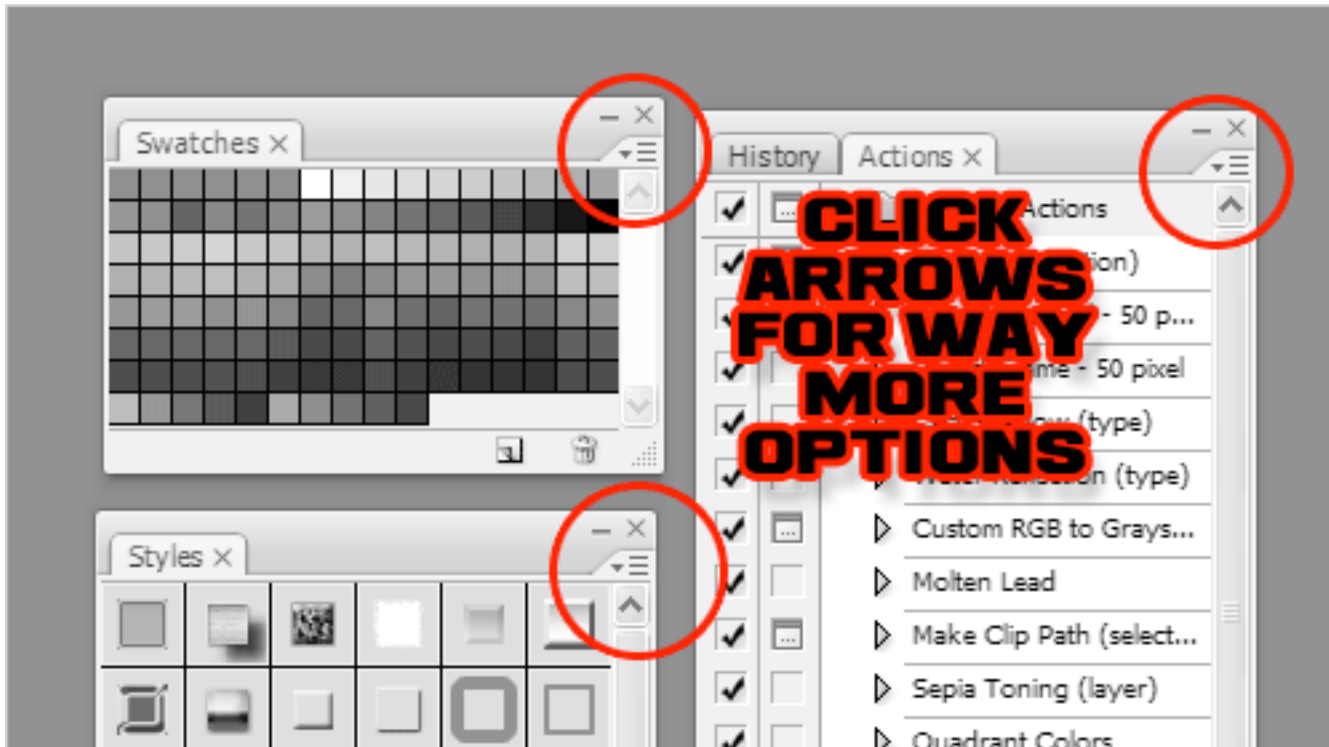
Swatches

History Actions

CLICK ARROWS FOR WAY MORE OPTIONS

Actions

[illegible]tion)

- 50 p...

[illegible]me - 50 pixel

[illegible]w (type)

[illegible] (type)

Custom RGB to Grays...

Molten Lead

Make Clip Path (select...

Sepia Toning (layer)

Quadrant Colors

Styles